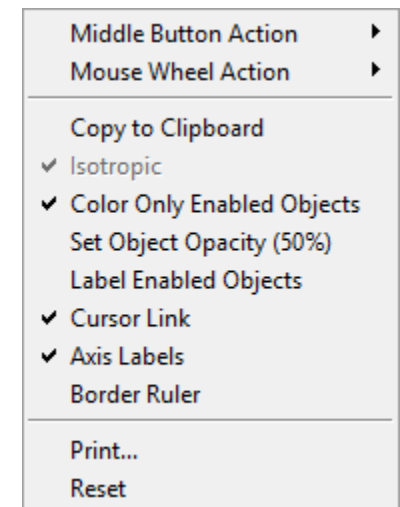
Middle Button Action
Mouse Wheel Action

Copy to Clipboard
✔ Isotropic
✔ Color Only Enabled Objects
Set Object Opacity (50%)
Label Enabled Objects
✔ Cursor Link
✔ Axis Labels
Border Ruler

Print...
Reset